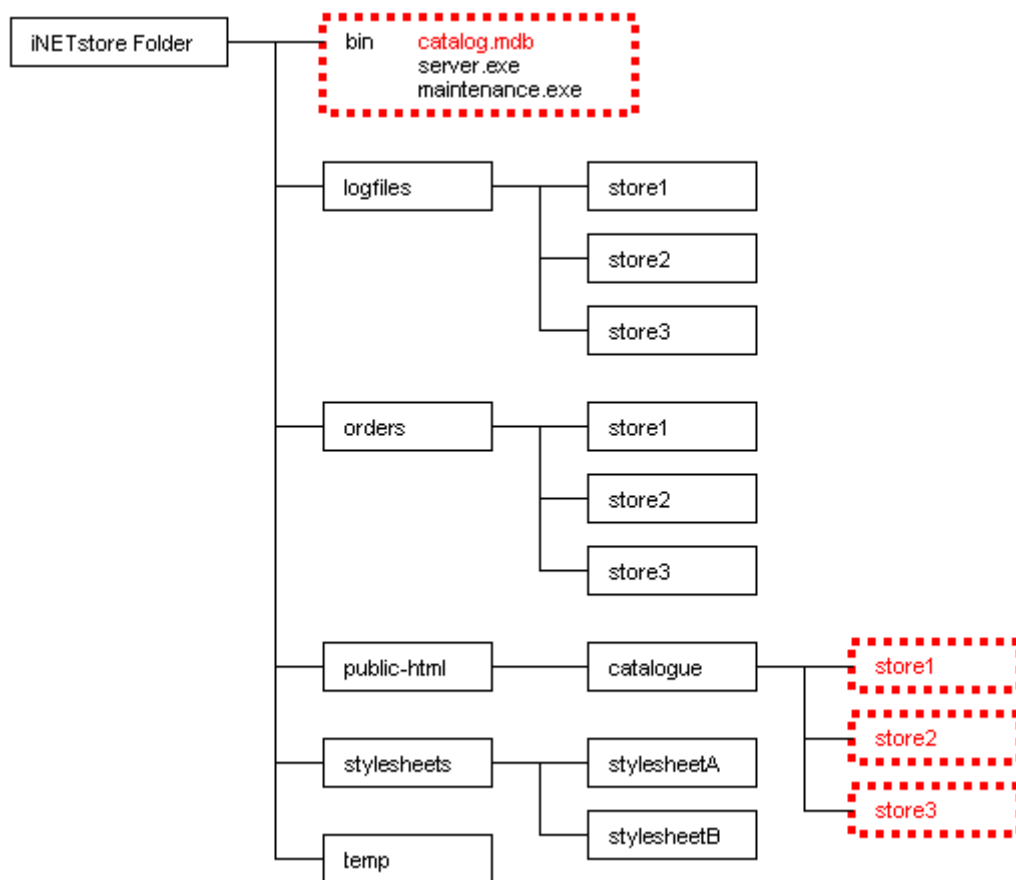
iNETstore Folder

bin catalog.mdb
server.exe
maintenance.exe

logfiles
store1
store2
store3

orders
store1
store2
store3

public-html
catalogue
store1
store2
store3

stylesheets
stylesheetA
stylesheetB

temp